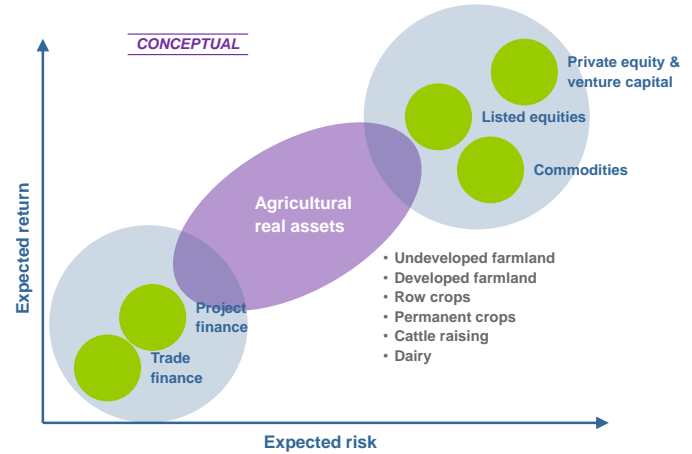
CONCEPTUAL

Private equity & venture capital

Listed equities

Commodities

Agricultural real assets

Expected return

- Undeveloped farmland
- Developed farmland
- Row crops
- Permanent crops
- Cattle raising
- Dairy

Project finance

Trade finance

Expected risk